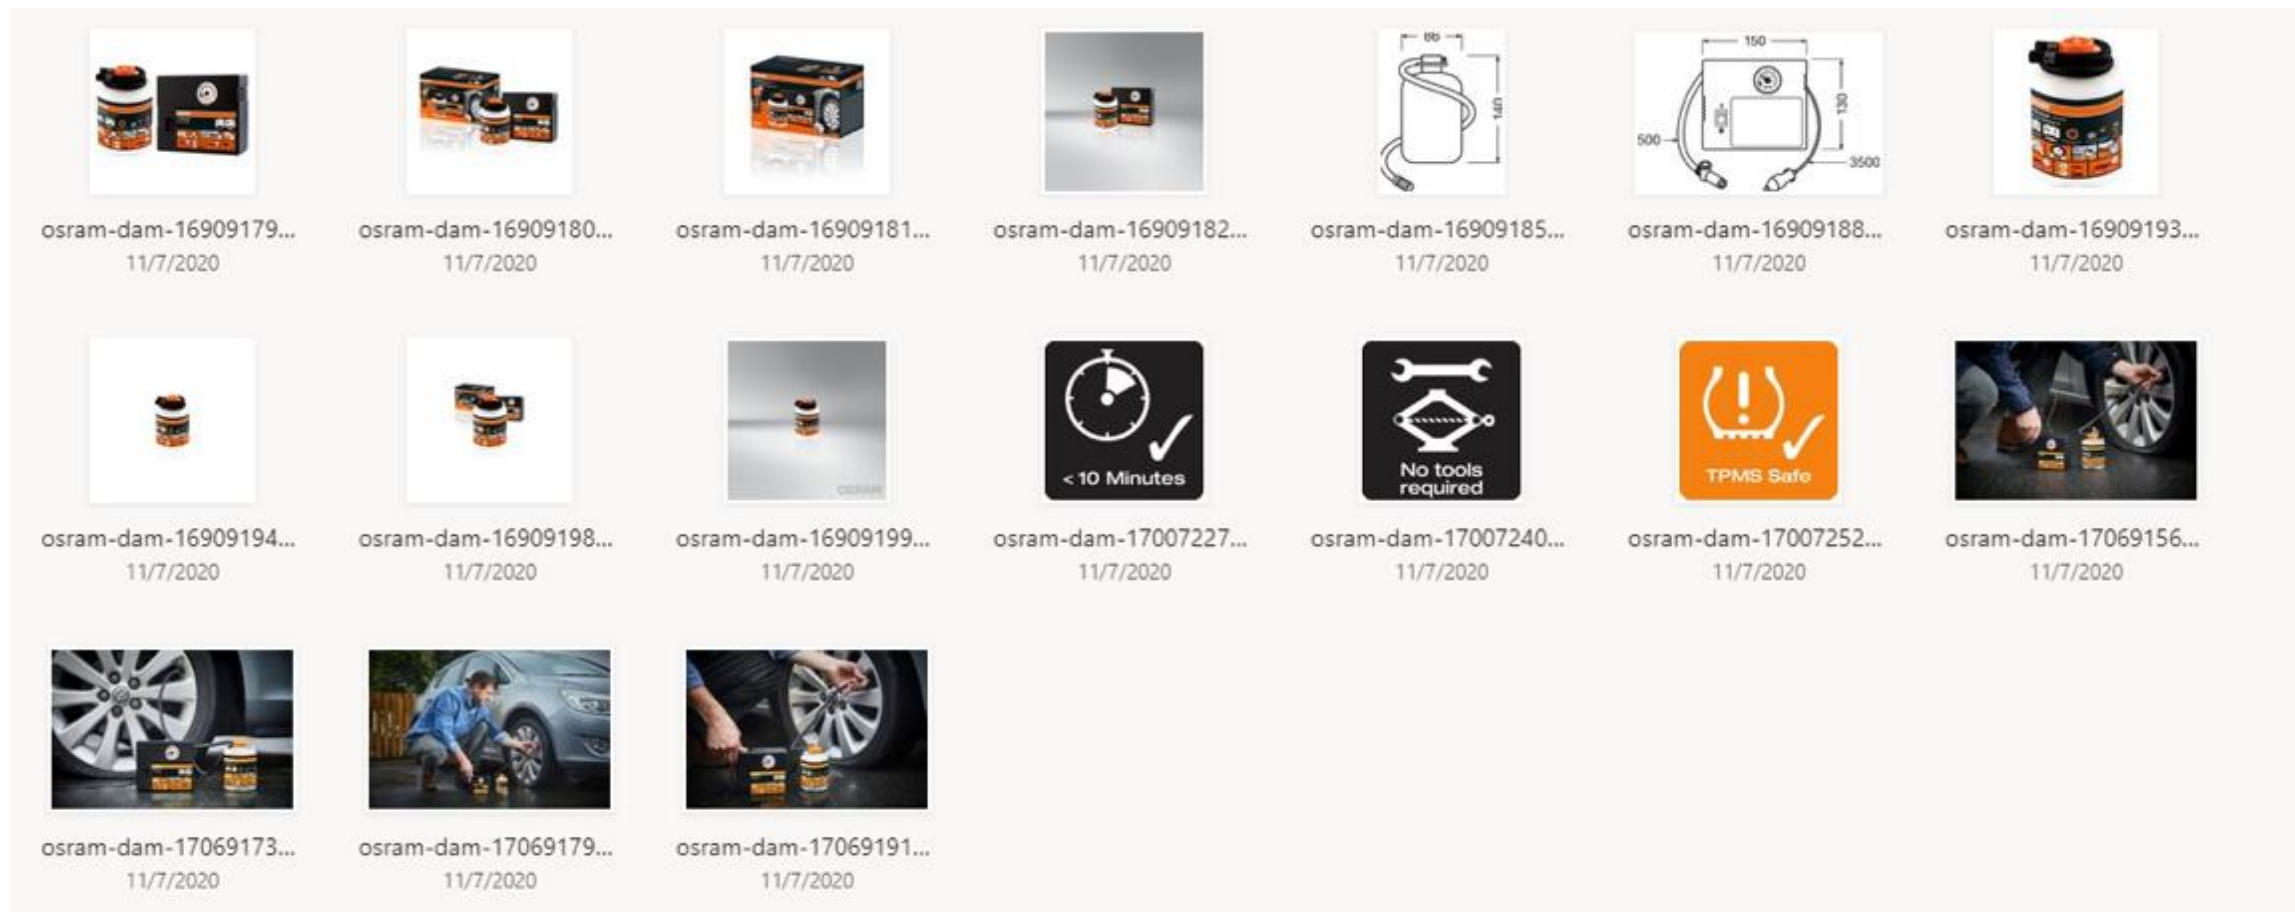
osram-dam-16909179...
11/7/2020

osram-dam-16909180...
11/7/2020

osram-dam-16909181...
11/7/2020

osram-dam-16909182...
11/7/2020

86
140
osram-dam-16909185...
11/7/2020

150
130
500
3500
osram-dam-16909188...
11/7/2020

osram-dam-16909193...
11/7/2020

osram-dam-16909194...
11/7/2020

osram-dam-16909198...
11/7/2020

osram-dam-16909199...
11/7/2020

< 10 Minutes
osram-dam-17007227...
11/7/2020

No tools required
osram-dam-17007240...
11/7/2020

TPMS Safe
osram-dam-17007252...
11/7/2020

osram-dam-17069156...
11/7/2020

osram-dam-17069173...
11/7/2020

osram-dam-17069179...
11/7/2020

osram-dam-17069191...
11/7/2020